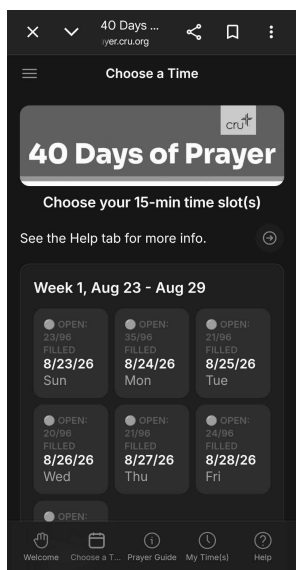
40 Days ...
ayer.cru.org

Choose a Time

cru

40 Days of Prayer

Choose your 15-min time slot(s)

See the Help tab for more info.

Week 1, Aug 23 - Aug 29

OPEN: 23/96 FILLED
8/23/26
Sun

OPEN: 35/96 FILLED
8/24/26
Mon

OPEN: 21/96 FILLED
8/25/26
Tue

OPEN: 20/96 FILLED
8/26/26
Wed

OPEN: 21/96 FILLED
8/27/26
Thu

OPEN: 24/96 FILLED
8/28/26
Fri

OPEN:

Welcome
Choose a T...
Prayer Guide
My Time(s)
Help